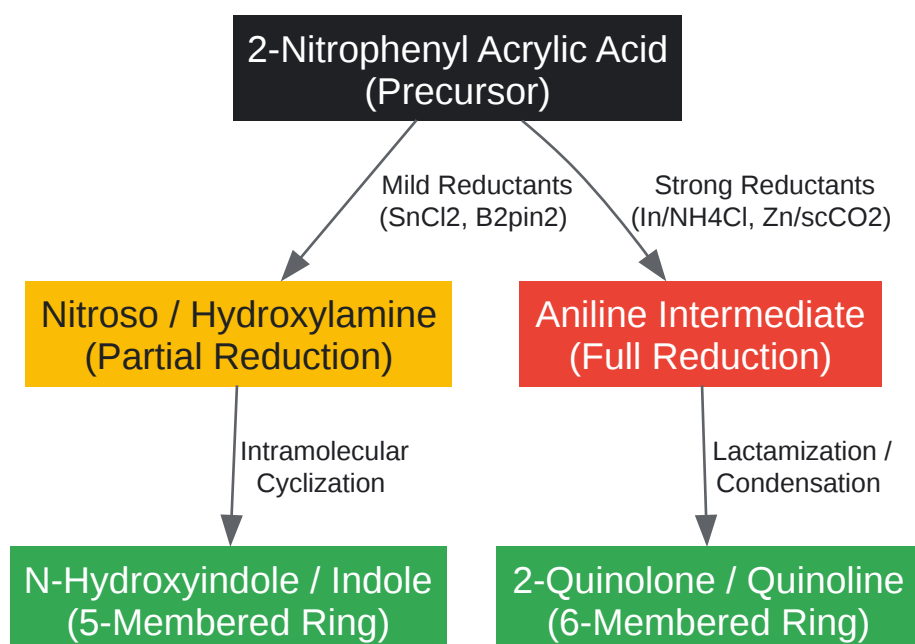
2-Nitrophenyl Acrylic Acid
(Precursor)

Mild Reductants
(SnCl2, B2pin2)

Strong Reductants
(In/NH4Cl, Zn/scCO2)

Nitroso / Hydroxylamine
(Partial Reduction)

Aniline Intermediate
(Full Reduction)

Intramolecular
Cyclization

Lactamization /
Condensation

N-Hydroxyindole / Indole
(5-Membered Ring)

2-Quinolone / Quinoline
(6-Membered Ring)